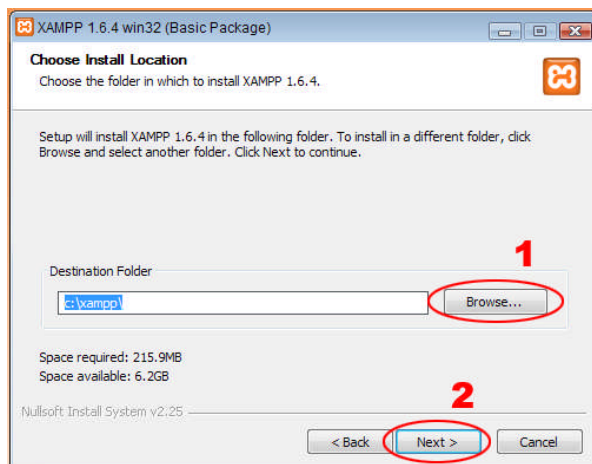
XAMPP 1.6.4 win32 (Basic Package)

Choose Install Location

Choose the folder in which to install XAMPP 1.6.4.

Setup will install XAMPP 1.6.4 in the following folder. To install in a different folder, click Browse and select another folder. Click Next to continue.

1

Destination Folder

c:\xampp\

Browse...

Space required: 215.9MB
Space available: 6.2GB

2

Nullsoft Install System v2.25

< Back

Next >

Cancel